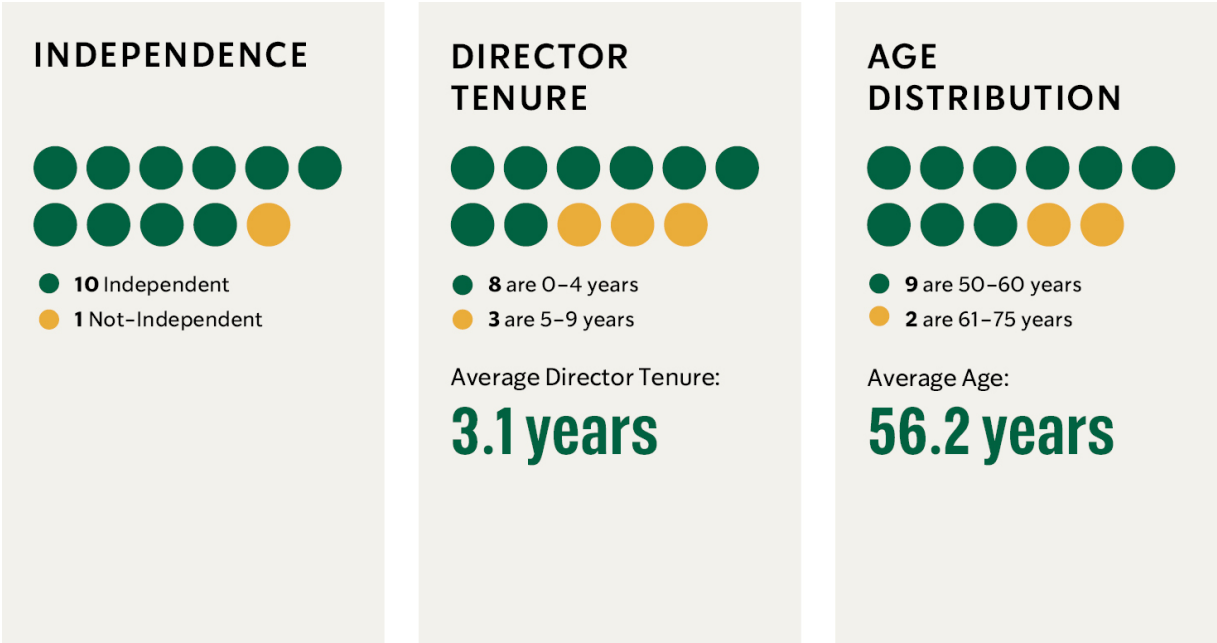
INDEPENDENCE

10 Independent
1 Not-Independent

DIRECTOR TENURE

8 are 0–4 years
3 are 5–9 years

Average Director Tenure:
3.1 years

AGE DISTRIBUTION

9 are 50–60 years
2 are 61–75 years

Average Age:
56.2 years